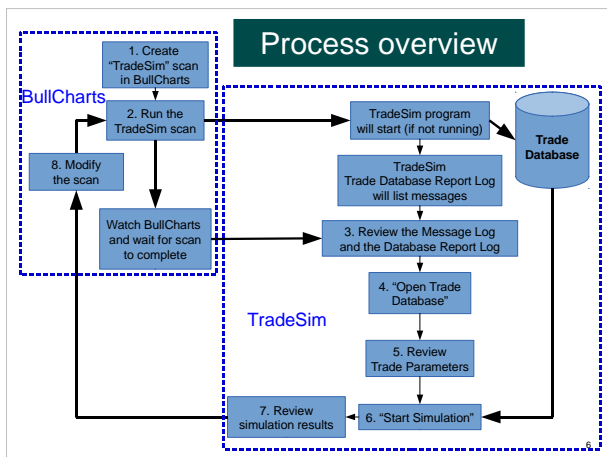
Process overview

BullCharts

1. Create "TradeSim" scan in BullCharts

2. Run the TradeSim scan

8. Modify the scan

Watch BullCharts and wait for scan to complete

TradeSim program will start (if not running)

Trade Database

TradeSim Trade Database Report Log will list messages

3. Review the Message Log and the Database Report Log

4. "Open Trade Database"

TradeSim

5. Review Trade Parameters

7. Review simulation results

6. "Start Simulation"

6